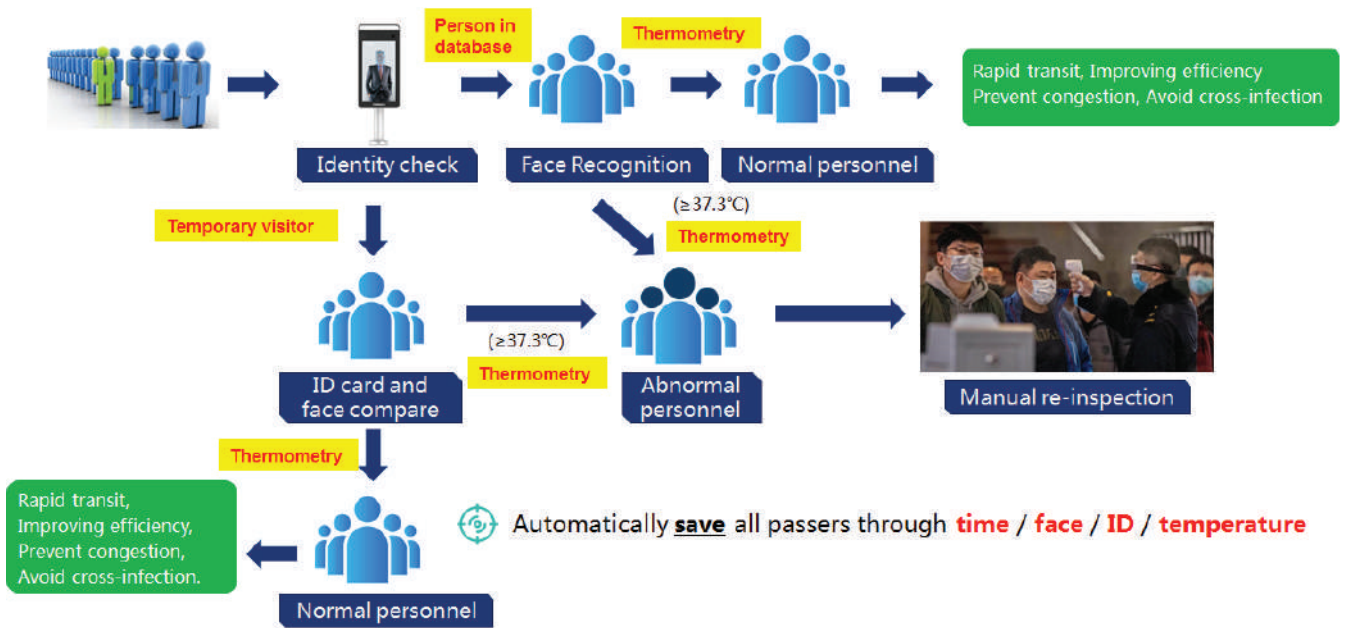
Person in database

Thermometry

Rapid transit, Improving efficiency
Prevent congestion, Avoid cross-infection

Identity check

Face Recognition

Normal personnel

Temporary visitor

(≥37.3℃)

Thermometry

(≥37.3℃)

Thermometry

ID card and face compare

Abnormal personnel

Manual re-inspection

Thermometry

Rapid transit,
Improving efficiency,
Prevent congestion,
Avoid cross-infection.

Automatically save all passers through time / face / ID / temperature

Normal personnel